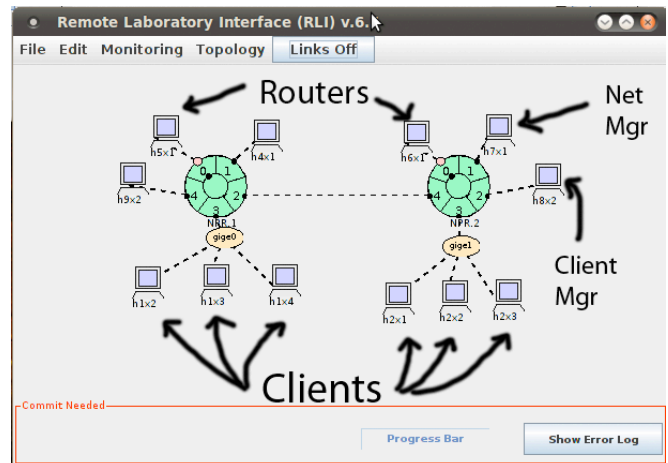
Remote Laboratory Interface (RLI) v.6.

File Edit Monitoring Topology Links Off

Routers

Net Mgr

h5x1 h4x1 h6x1 h7x1

0 1 4 2 3 0 1 4 2 3

h9x2 h8x2

NPR.1 NPR.2

gige0 gige1

Client Mgr

h1x2 h1x3 h1x4 h2x1 h2x2 h2x3

Clients

Commit Needed

Progress Bar

Show Error Log